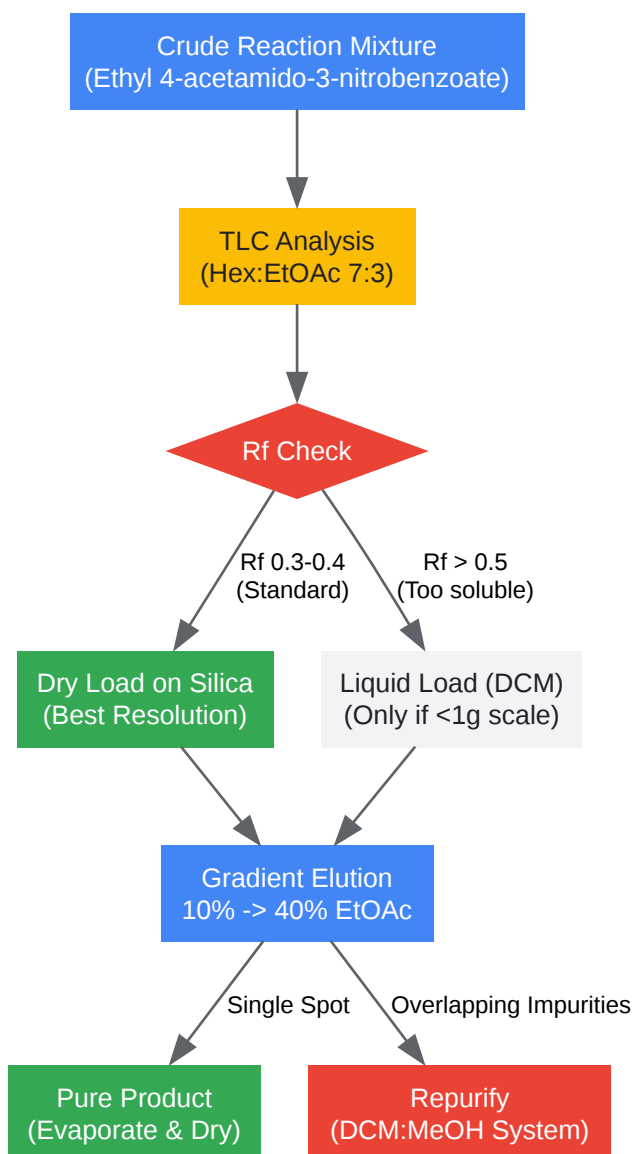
Crude Reaction Mixture
(Ethyl 4-acetamido-3-nitrobenzoate)

TLC Analysis
(Hex:EtOAc 7:3)

Rf Check

Rf 0.3-0.4
(Standard)

Rf > 0.5
(Too soluble)

Dry Load on Silica
(Best Resolution)

Liquid Load (DCM)
(Only if <1g scale)

Gradient Elution
10% -> 40% EtOAc

Single Spot

Overlapping Impurities

Pure Product
(Evaporate & Dry)

Repurify
(DCM:MeOH System)